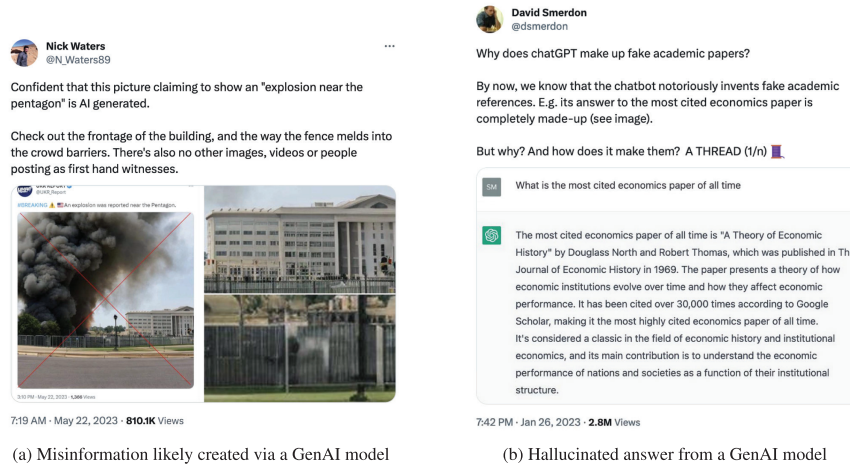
Nick Waters
@N_Waters89

Confident that this picture claiming to show an "explosion near the pentagon" is AI generated.

Check out the frontage of the building, and the way the fence melds into the crowd barriers. There's also no other images, videos or people posting as first hand witnesses.

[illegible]
@UKR_Report
#BREAKING ⚠️ 🇺🇸 An explosion was reported near the Pentagon.
3:10 PM · May 22, 2023 · 1,566 Views

7:19 AM · May 22, 2023 · 810.1K Views

(a) Misinformation likely created via a GenAI model

David Smerdon
@dsmerdon

Why does chatGPT make up fake academic papers?

By now, we know that the chatbot notoriously invents fake academic references. E.g. its answer to the most cited economics paper is completely made-up (see image).

But why? And how does it make them? A THREAD (1/n) 🧵

SM What is the most cited economics paper of all time

The most cited economics paper of all time is "A Theory of Economic History" by Douglass North and Robert Thomas, which was published in Th Journal of Economic History in 1969. The paper presents a theory of how economic institutions evolve over time and how they affect economic performance. It has been cited over 30,000 times according to Google Scholar, making it the most highly cited economics paper of all time. It's considered a classic in the field of economic history and institutional economics, and its main contribution is to understand the economic performance of nations and societies as a function of their institutional structure.

7:42 PM · Jan 26, 2023 · 2.8M Views

(b) Hallucinated answer from a GenAI model